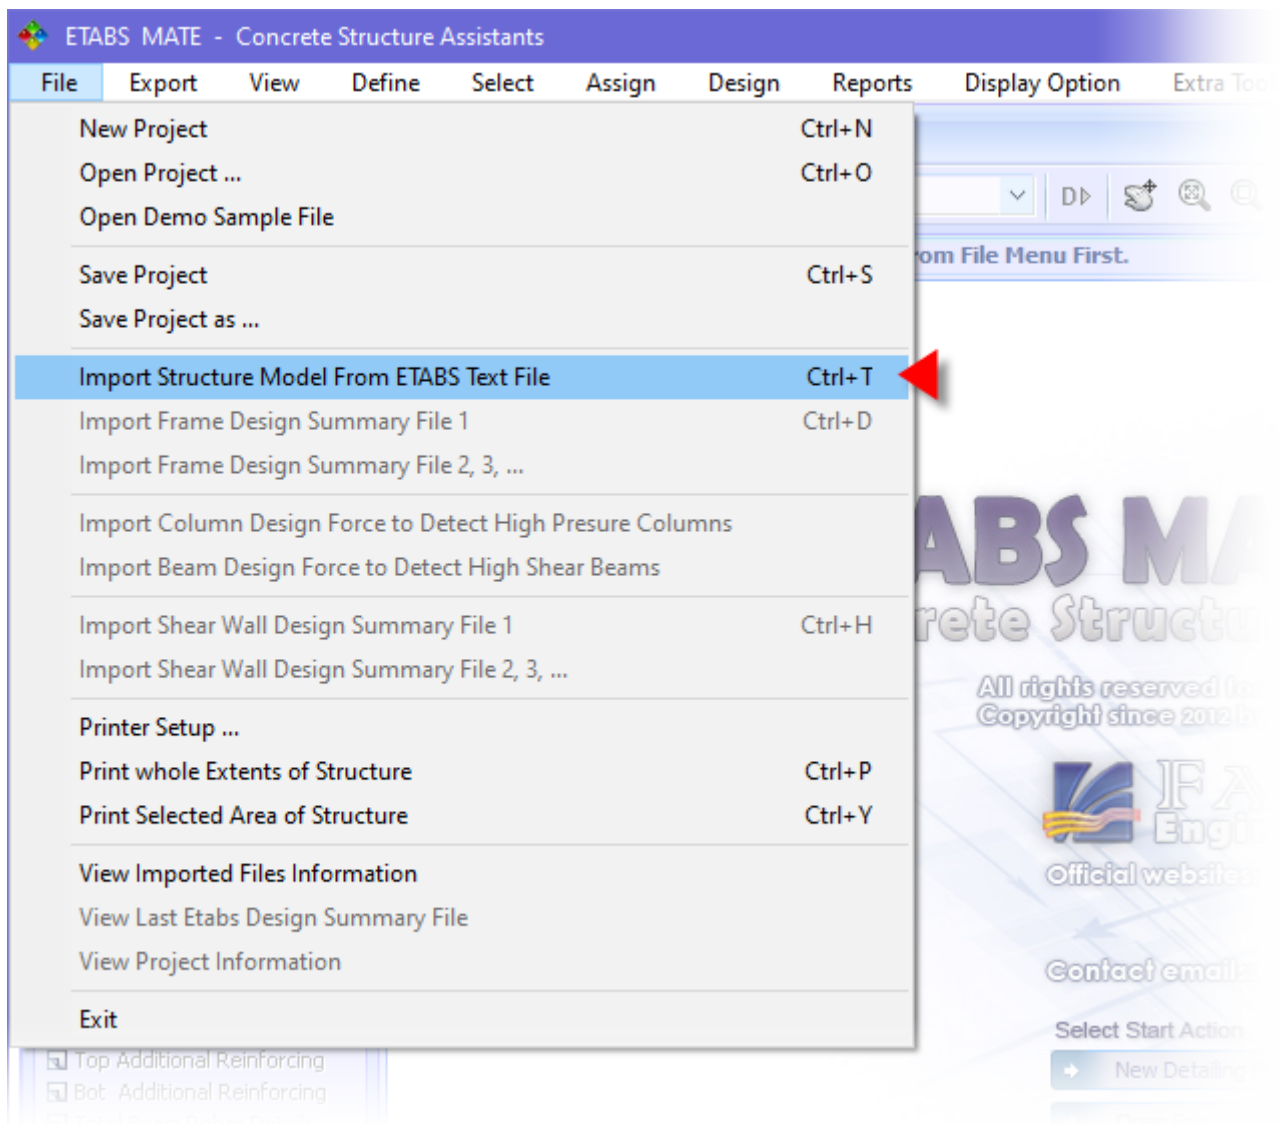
ETABS MATE - Concrete Structure Assistants

File Export View Define Select Assign Design Reports Display Option Extra To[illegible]

New Project Ctrl+N
Open Project ... Ctrl+O
Open Demo Sample File

Save Project Ctrl+S
Save Project as ...

Import Structure Model From ETABS Text File Ctrl+T
Import Frame Design Summary File 1 Ctrl+D
Import Frame Design Summary File 2, 3, ...

Import Column Design Force to Detect High Presure Columns
Import Beam Design Force to Detect High Shear Beams

Import Shear Wall Design Summary File 1 Ctrl+H
Import Shear Wall Design Summary File 2, 3, ...

Printer Setup ...
Print whole Extents of Structure Ctrl+P
Print Selected Area of Structure Ctrl+Y

View Imported Files Information
View Last Etabs Design Summary File
View Project Information

Exit

om File Menu First.

ABS MA
rete Structu
All rights reserved fo
Copyright since 2012 b
FA
Engi
Official website
Contact email
Select Start Action
New Detailing

Top Additional Reinforcing
Bot. Additional Reinforcing